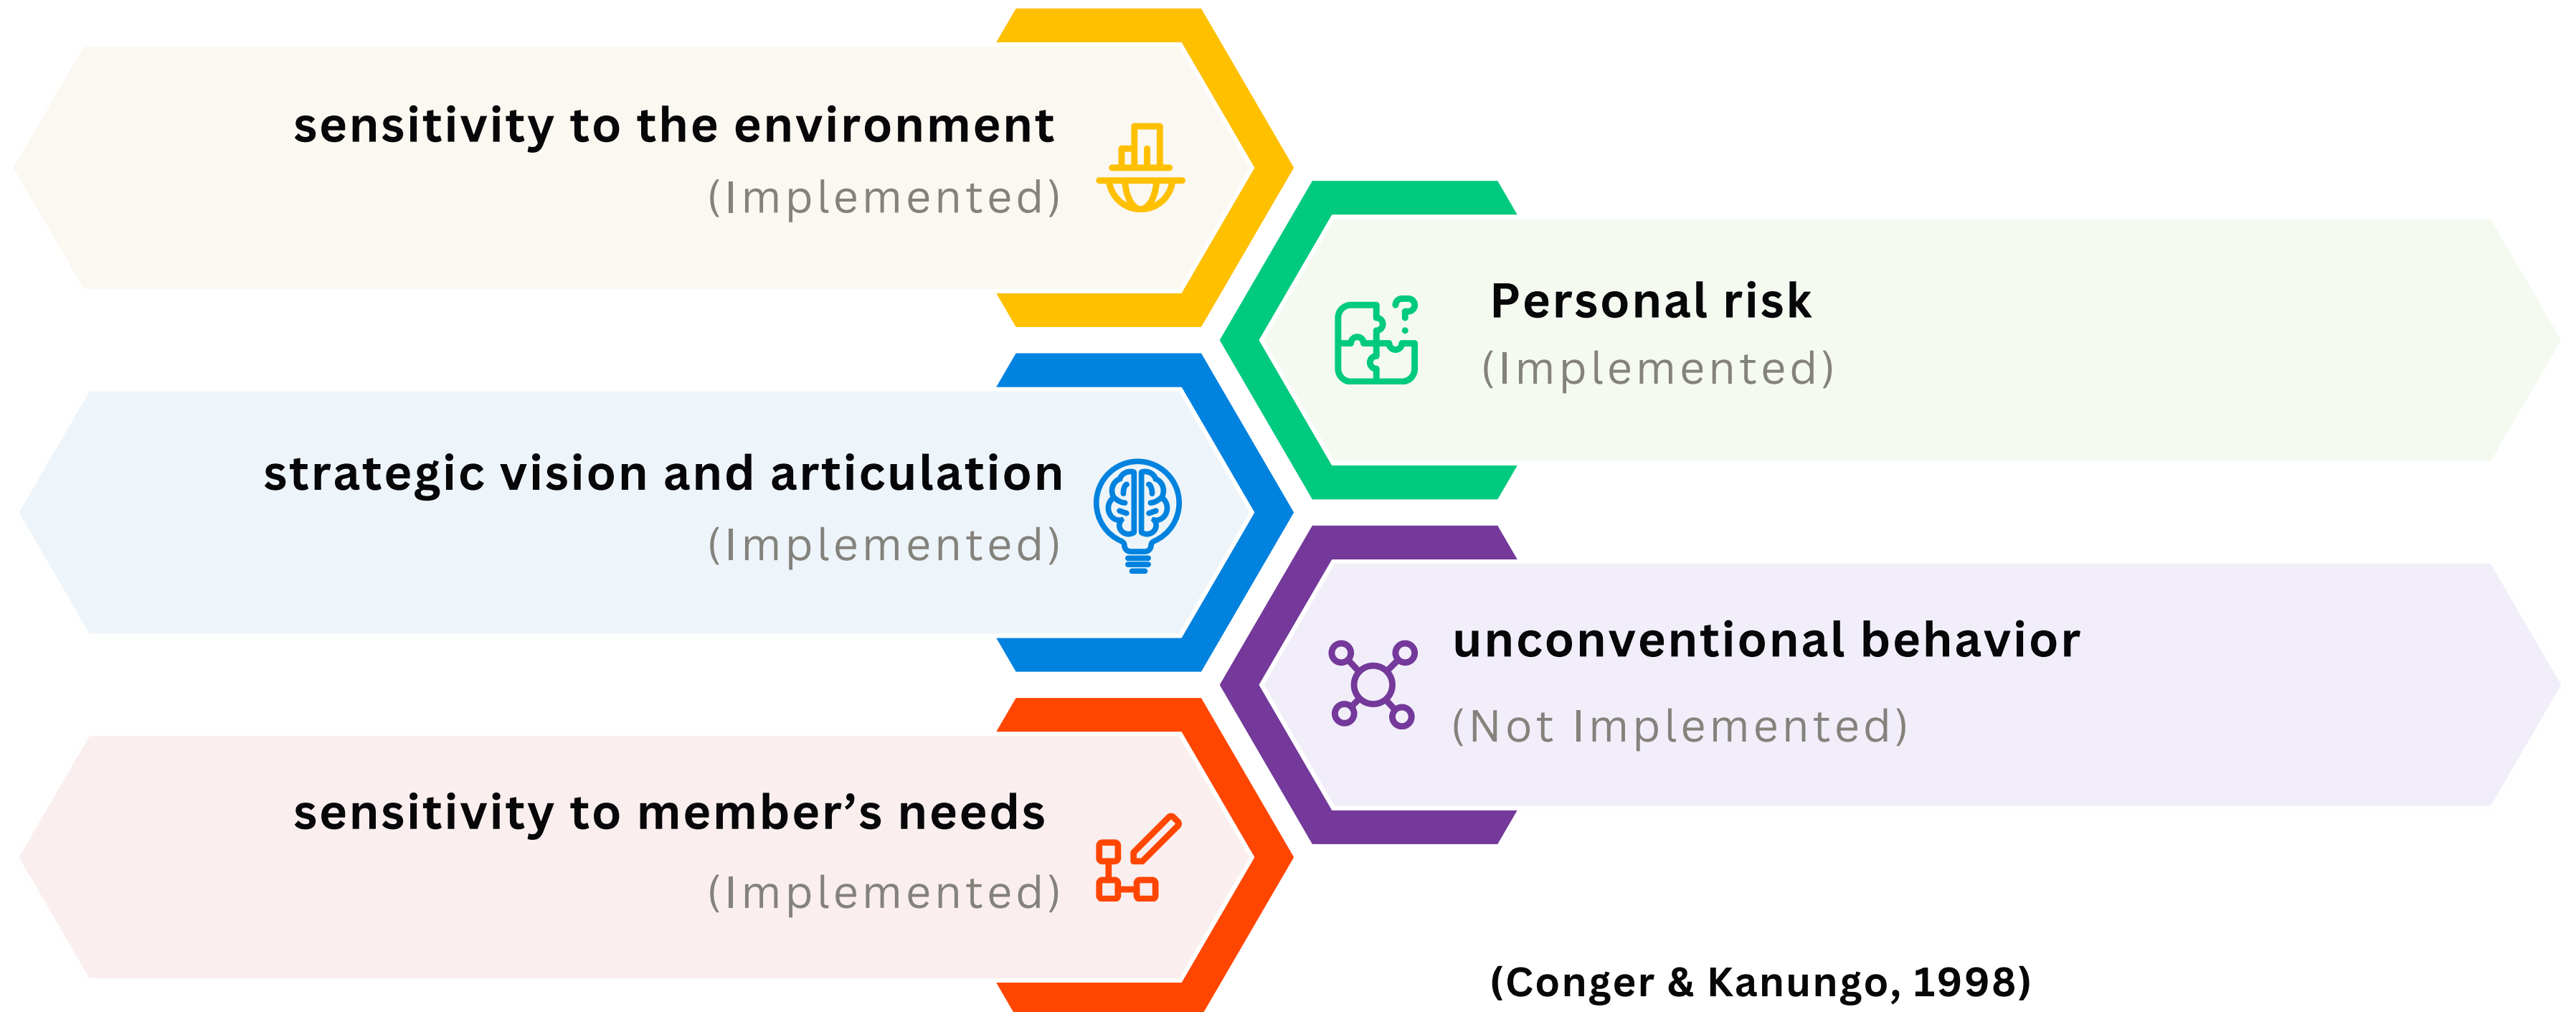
sensitivity to the environment
(Implemented)

Personal risk
(Implemented)

strategic vision and articulation
(Implemented)

unconventional behavior
(Not Implemented)

sensitivity to member's needs
(Implemented)

(Conger & Kanungo, 1998)